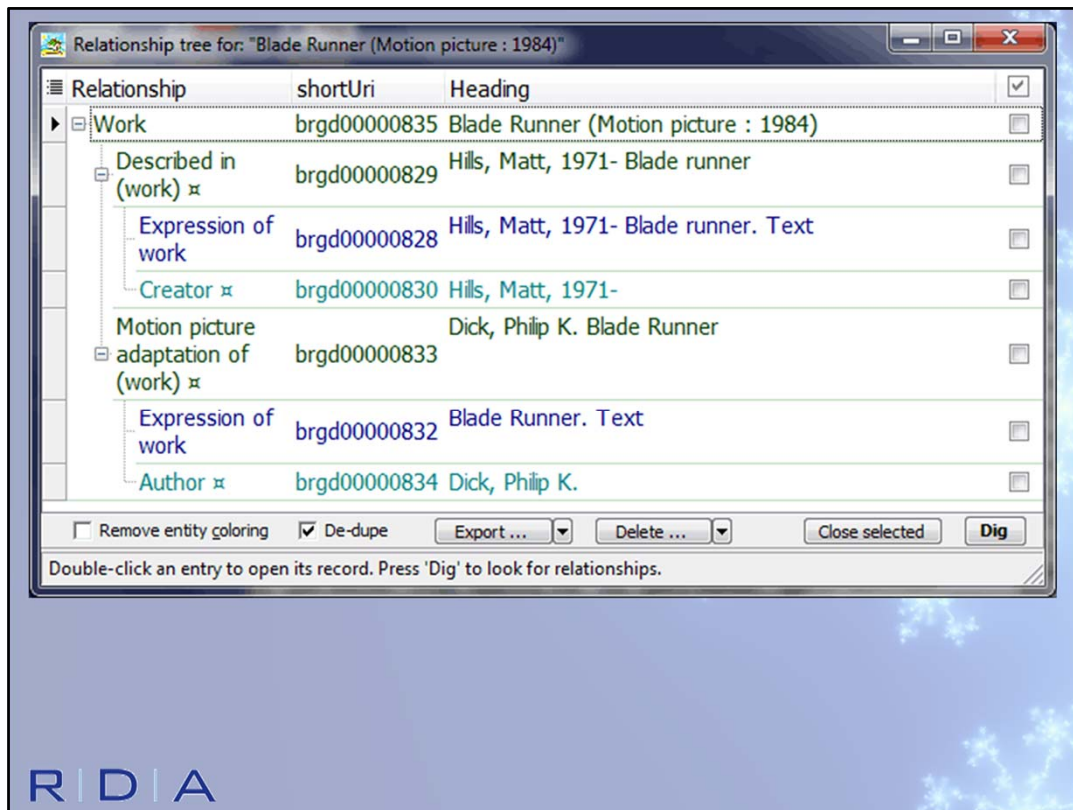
Relationship tree for: "Blade Runner (Motion picture : 1984)"

| Relationship | shortUri | Heading |
|---|---|---|
| Work | brgd00000835 | Blade Runner (Motion picture : 1984) |
| Described in (work) ¤ | brgd00000829 | Hills, Matt, 1971- Blade runner |
| Expression of work | brgd00000828 | Hills, Matt, 1971- Blade runner. Text |
| Creator ¤ | brgd00000830 | Hills, Matt, 1971- |
| Motion picture adaptation of (work) ¤ | brgd00000833 | Dick, Philip K. Blade Runner |
| Expression of work | brgd00000832 | Blade Runner. Text |
| Author ¤ | brgd00000834 | Dick, Philip K. |

Remove entity coloring   De-dupe   Export ...   Delete ...   Close selected   Dig

Double-click an entry to open its record. Press 'Dig' to look for relationships.

RDA